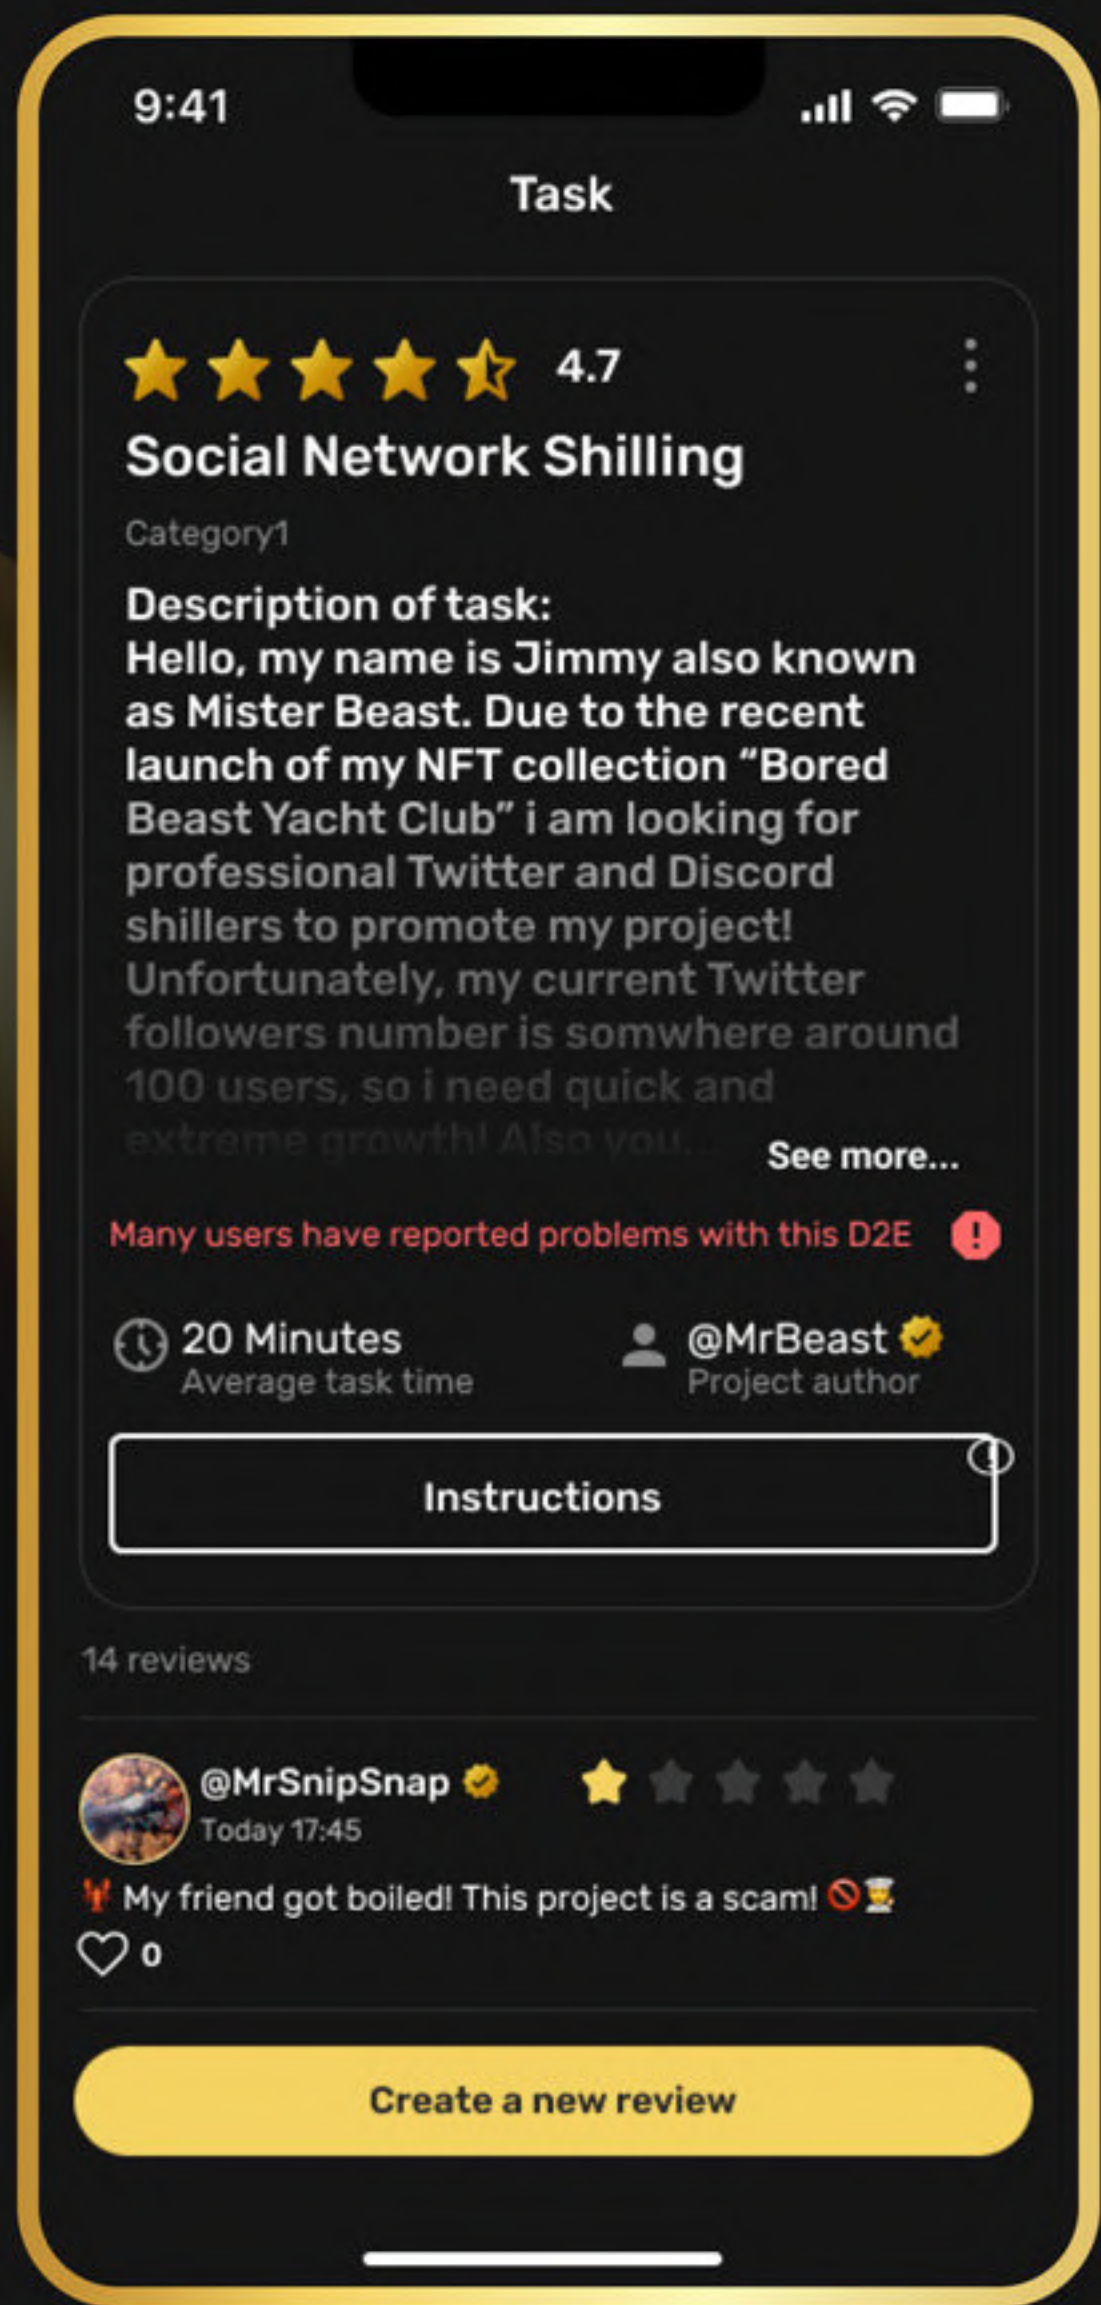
9:41

Task

4.7

Social Network Shilling

Category1

Description of task:
Hello, my name is Jimmy also known as Mister Beast. Due to the recent launch of my NFT collection "Bored Beast Yacht Club" i am looking for professional Twitter and Discord shillers to promote my project! Unfortunately, my current Twitter followers number is somwhere around 100 users, so i need quick and extreme growth! Also you... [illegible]

See more...

Many users have reported problems with this D2E

20 Minutes
Average task time

@MrBeast
Project author

Instructions

14 reviews

@MrSnipSnap
Today 17:45

🦞 My friend got boiled! This project is a scam! 🚫👨‍🍳

0

Create a new review